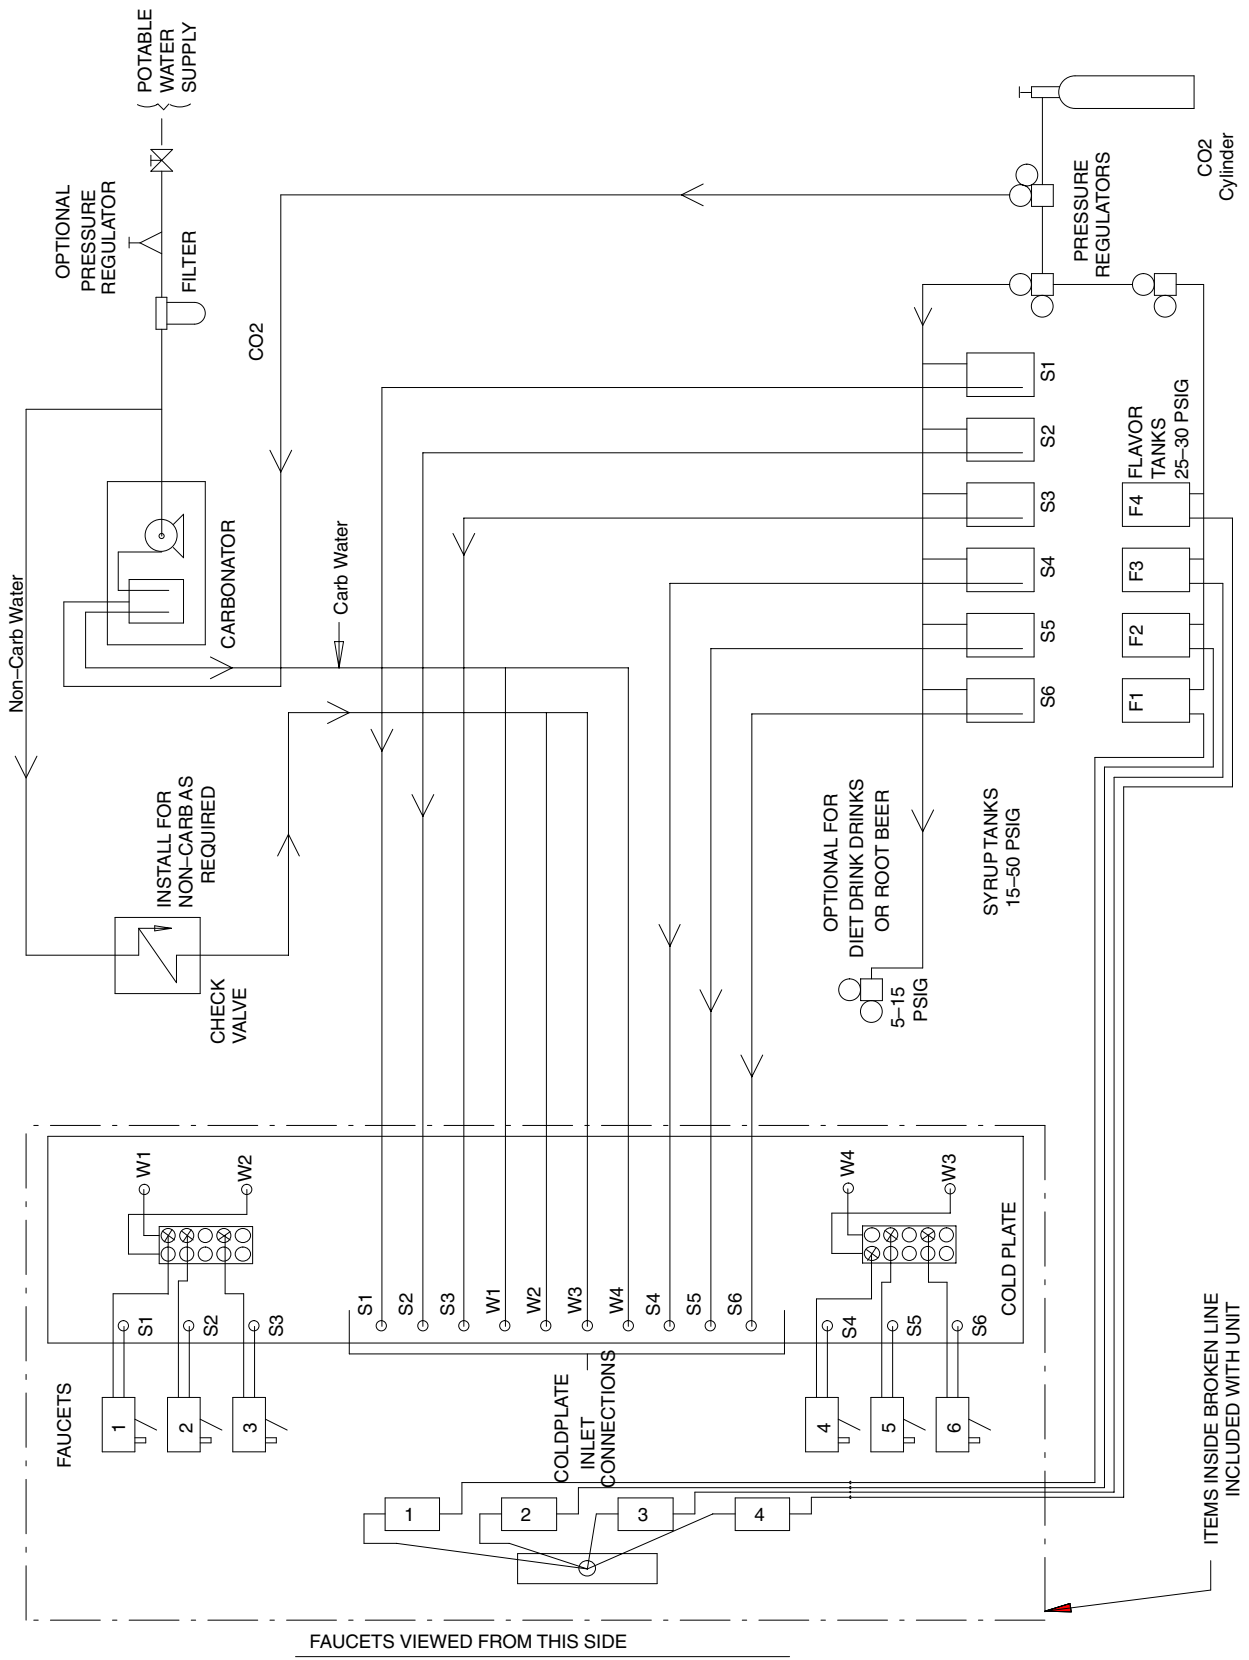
POTABLE WATER SUPPLY

OPTIONAL PRESSURE REGULATOR

FILTER

CO2

PRESSURE REGULATORS

CO2 Cylinder

PRESSURE REGULATORS

S1

S2

S3

S4

S5

S6

FLAVOR TANKS 25–30 PSIG

F4

F3

F2

F1

CARBONATOR

Carb Water

Non–Carb Water

INSTALL FOR NON–CARB AS REQUIRED

CHECK VALVE

OPTIONAL FOR DIET DRINK DRINKS OR ROOT BEER

5–15 PSIG

SYRUP TANKS 15–50 PSIG

W1

W2

W4

W3

S1

S2

S3

S1

S2

S3

W1

W2

W3

W4

S4

S5

S6

S4

S5

S6

COLD PLATE

FAUCETS

1

2

3

COLDPLATE INLET CONNECTIONS

4

5

6

1

2

3

4

ITEMS INSIDE BROKEN LINE INCLUDED WITH UNIT

FAUCETS VIEWED FROM THIS SIDE